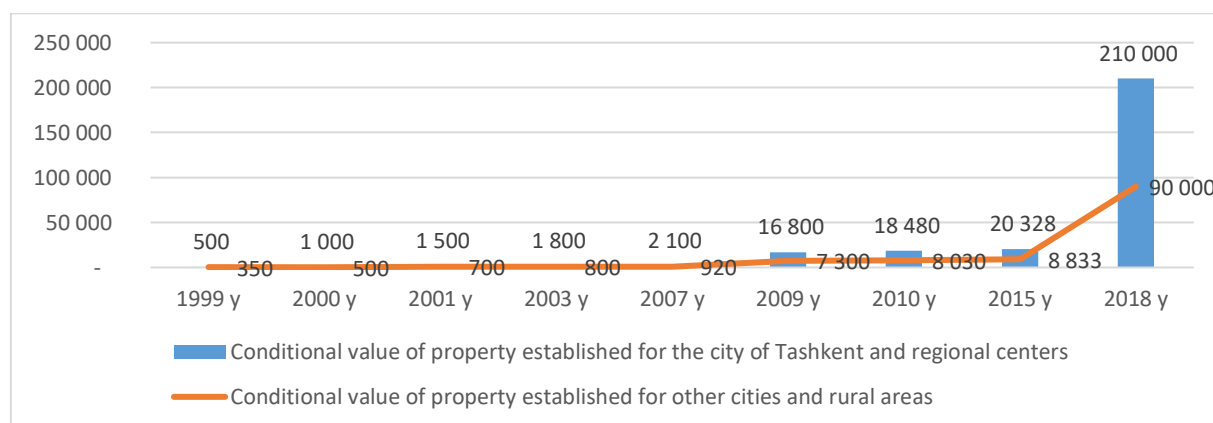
250 000
200 000
150 000
100 000
50 000
-

210 000
90 000

500 350
1 000 500
1 500 700
1 800 800
2 100 920
16 800 7 300
18 480 8 030
20 328 8 833

1999 y
2000 y
2001 y
2003 y
2007 y
2009 y
2010 y
2015 y
2018 y

Conditional value of property established for the city of Tashkent and regional centers

Conditional value of property established for other cities and rural areas